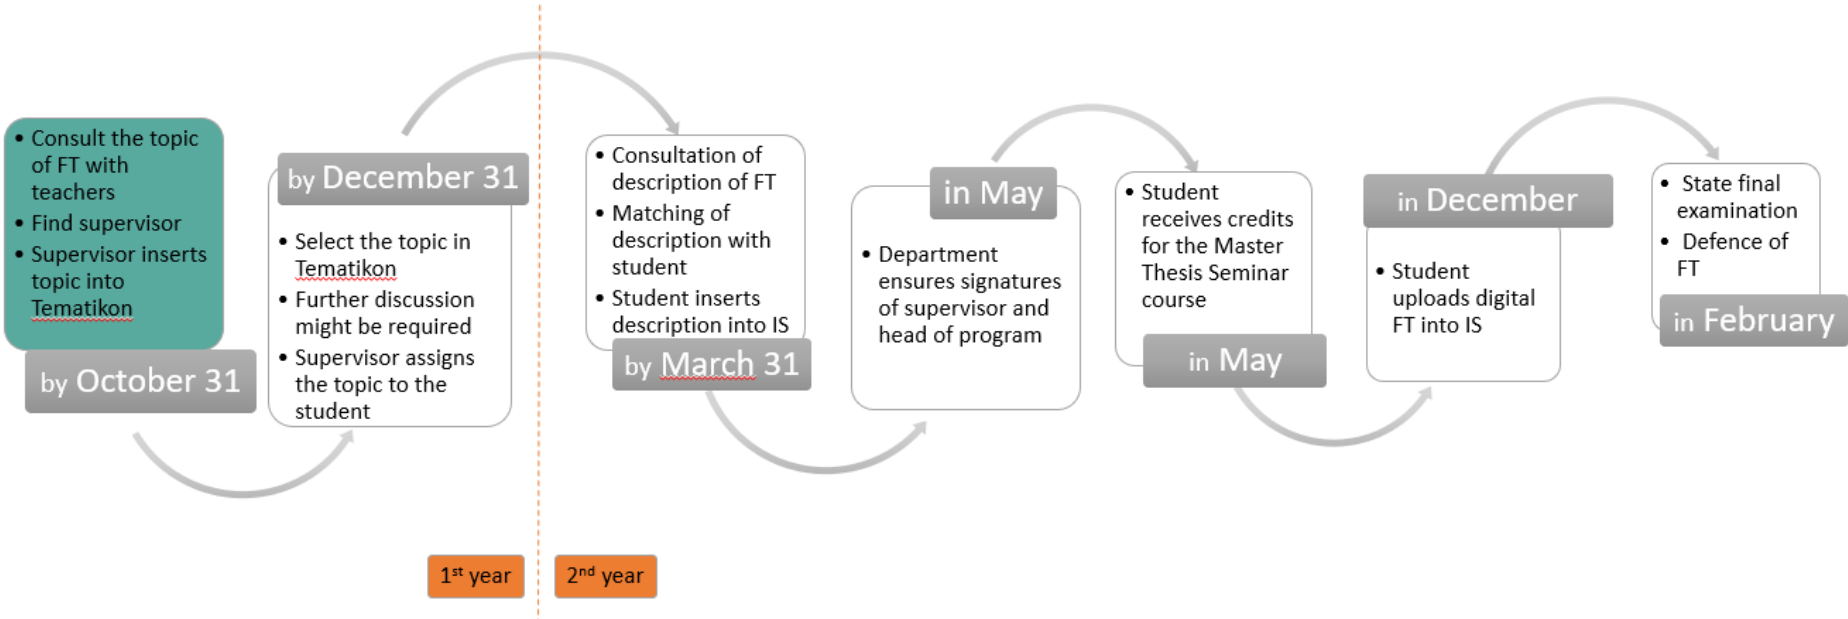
- Consult the topic of FT with teachers
- Find supervisor
- Supervisor inserts topic into Tematikon

by October 31

by December 31

- Select the topic in Tematikon
- Further discussion might be required
- Supervisor assigns the topic to the student

- Consultation of description of FT
- Matching of description with student
- Student inserts description into IS

by March 31

in May

- Department ensures signatures of supervisor and head of program

- Student receives credits for the Master Thesis Seminar course

in May

in December

- Student uploads digital FT into IS

- State final examination
- Defence of FT

in February

1$^{st}$ year

2$^{nd}$ year